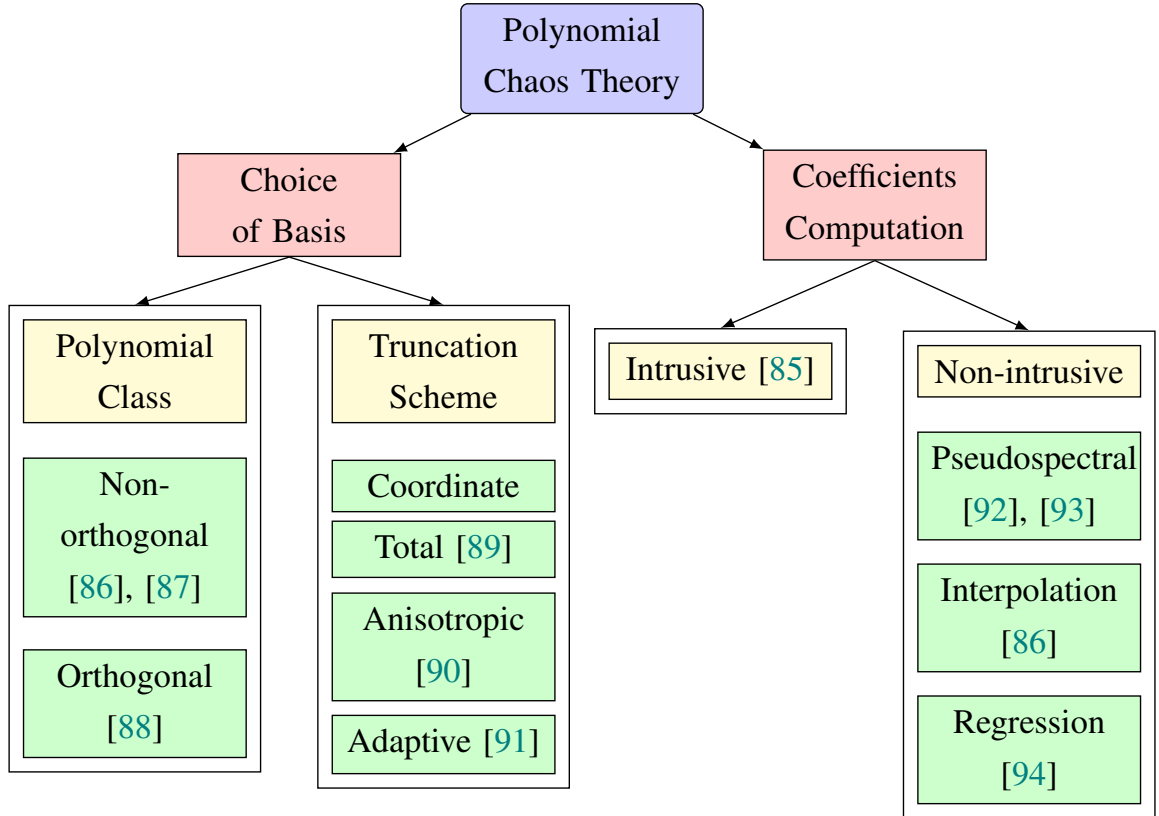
Polynomial Chaos Theory

Choice of Basis

Coefficients Computation

Polynomial Class

Non-orthogonal [86], [87]

Orthogonal [88]

Truncation Scheme

Coordinate

Total [89]

Anisotropic [90]

Adaptive [91]

Intrusive [85]

Non-intrusive

Pseudospectral [92], [93]

Interpolation [86]

Regression [94]